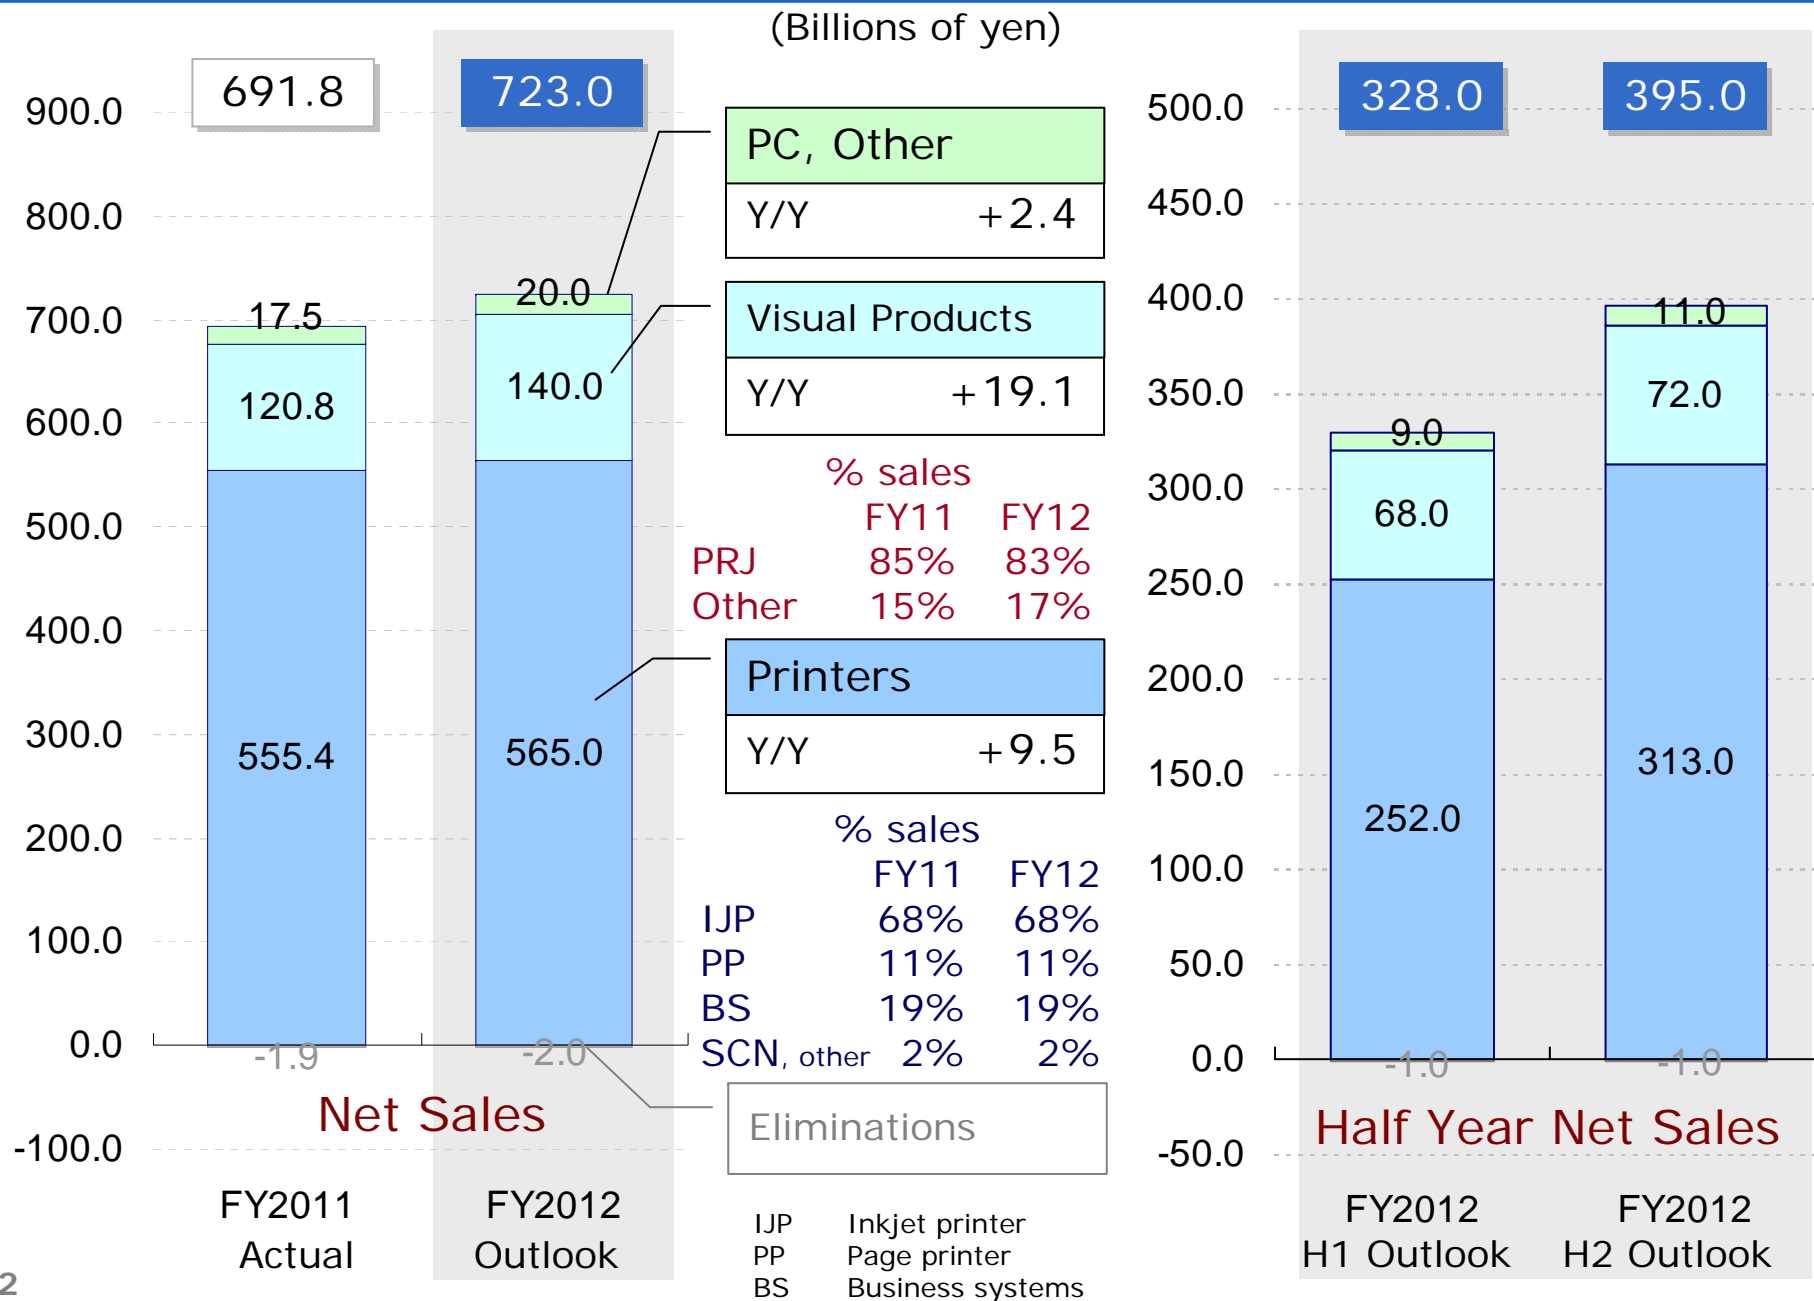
(Billions of yen)

691.8

723.0

900.0
800.0
700.0
600.0
500.0
400.0
300.0
200.0
100.0
0.0
-100.0

17.5
120.8
555.4
-1.9

20.0
140.0
565.0
-2.0

Net Sales

FY2011 Actual

FY2012 Outlook

| PC, Other | |
|---|---|
| Y/Y | +2.4 |

| Visual Products | |
|---|---|
| Y/Y | +19.1 |

% sales

| | FY11 | FY12 |
|---|---|---|
| PRJ | 85% | 83% |
| Other | 15% | 17% |

| Printers | |
|---|---|
| Y/Y | +9.5 |

% sales

| | FY11 | FY12 |
|---|---|---|
| IJP | 68% | 68% |
| PP | 11% | 11% |
| BS | 19% | 19% |
| SCN, other | 2% | 2% |

Eliminations

IJP Inkjet printer
PP Page printer
BS Business systems

500.0
450.0
400.0
350.0
300.0
250.0
200.0
150.0
100.0
50.0
0.0
-50.0

328.0

395.0

9.0
68.0
252.0
-1.0

11.0
72.0
313.0
-1.0

Half Year Net Sales

FY2012 H1 Outlook

FY2012 H2 Outlook

2